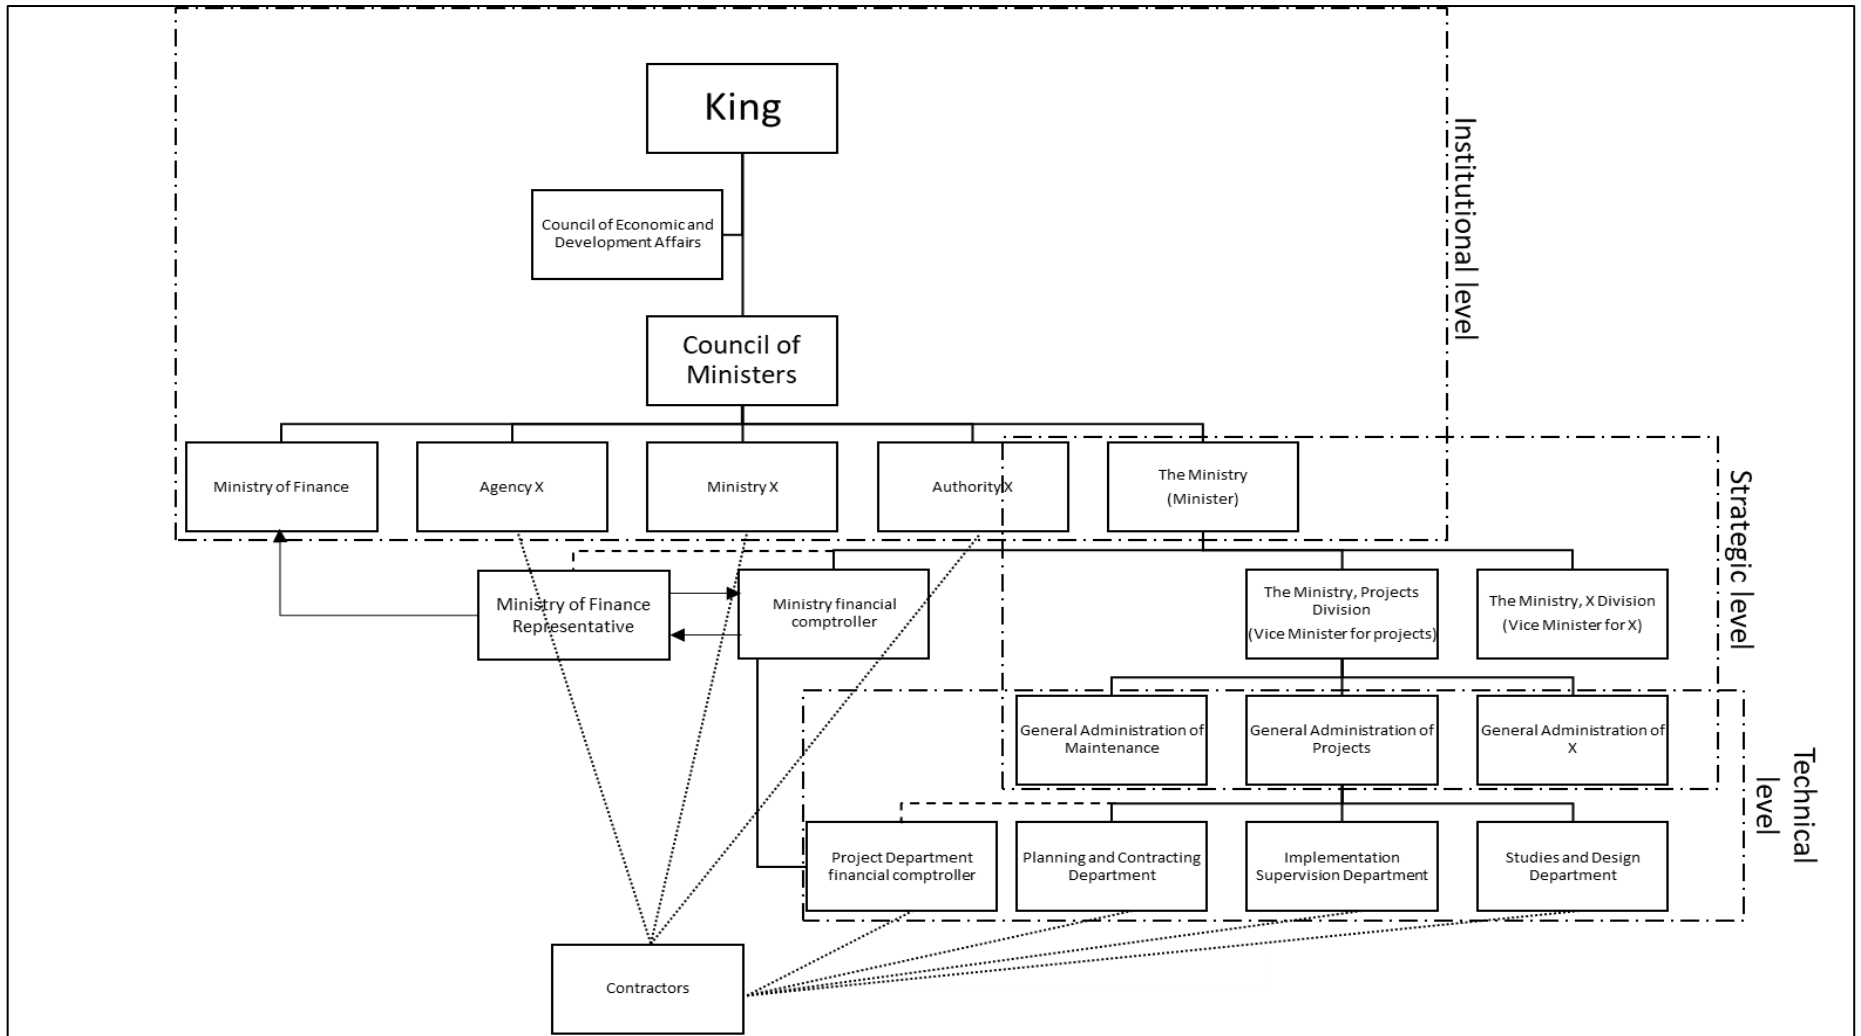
King

Council of Economic and Development Affairs

Council of Ministers

Institutional level

Ministry of Finance

Agency X

Ministry X

Authority X

The Ministry (Minister)

Strategic level

Ministry of Finance Representative

Ministry financial comptroller

The Ministry, Projects Division (Vice Minister for projects)

The Ministry, X Division (Vice Minister for X)

General Administration of Maintenance

General Administration of Projects

General Administration of X

Technical level

Project Department financial comptroller

Planning and Contracting Department

Implementation Supervision Department

Studies and Design Department

Contractors